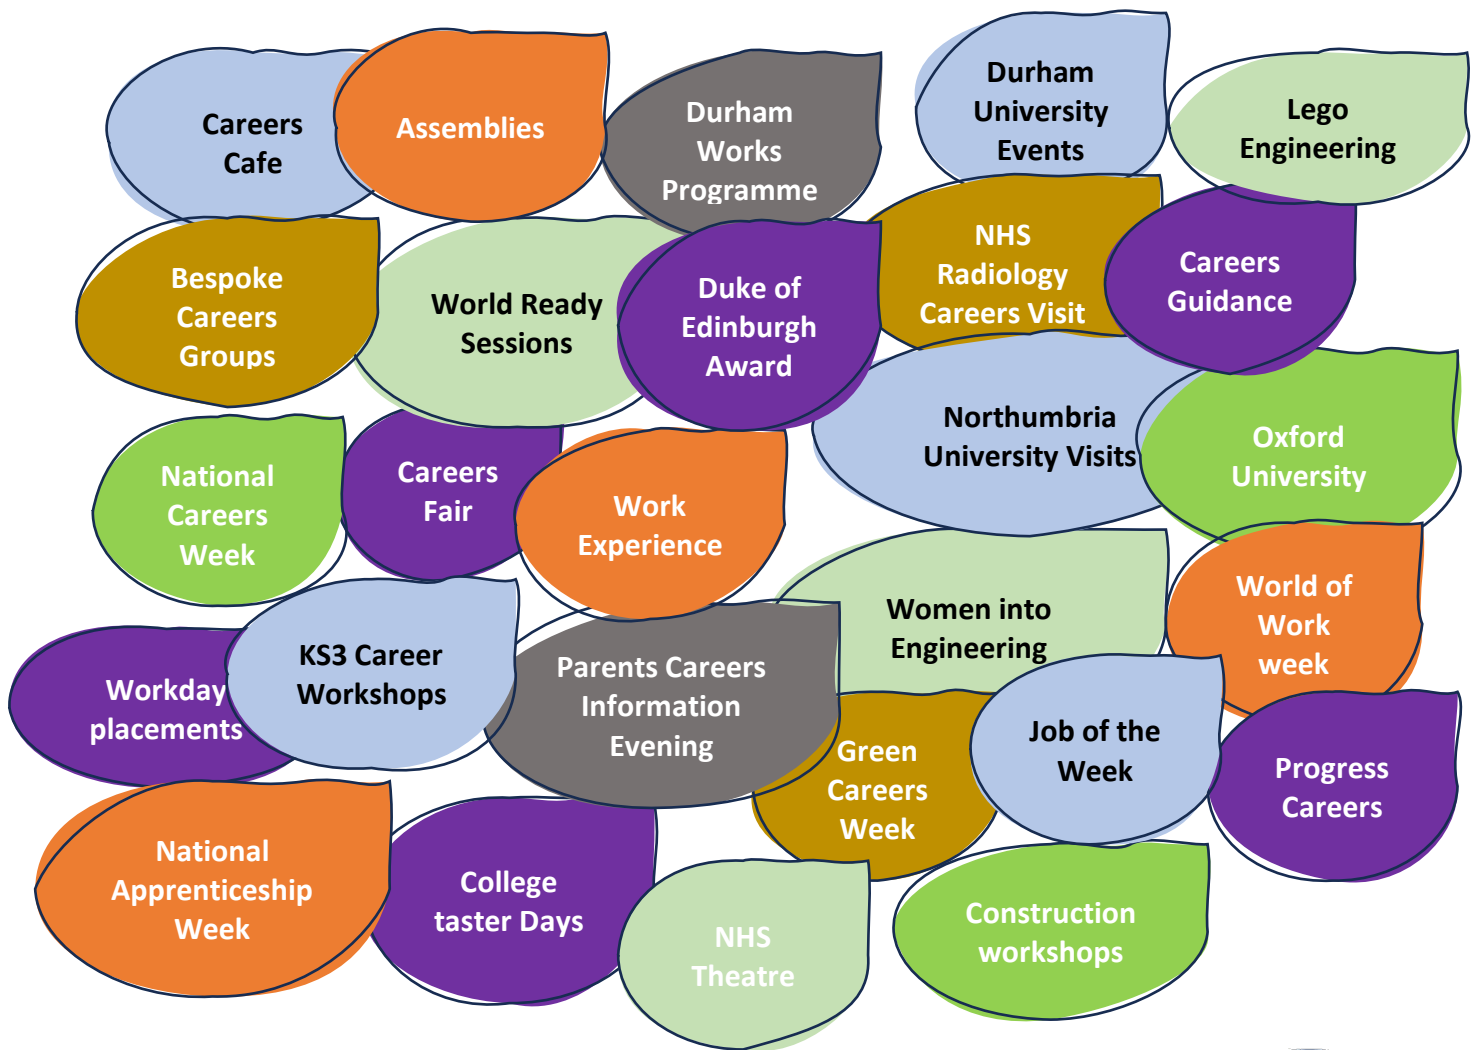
Careers Cafe

Assemblies

Durham Works Programme

Durham University Events

Lego Engineering

Bespoke Careers Groups

World Ready Sessions

Duke of Edinburgh Award

NHS Radiology Careers Visit

Careers Guidance

Northumbria University Visits

Oxford University

National Careers Week

Careers Fair

Work Experience

Women into Engineering

World of Work week

Workday placements

KS3 Career Workshops

Parents Careers Information Evening

Green Careers Week

Job of the Week

Progress Careers

National Apprenticeship Week

College taster Days

NHS Theatre

Construction workshops